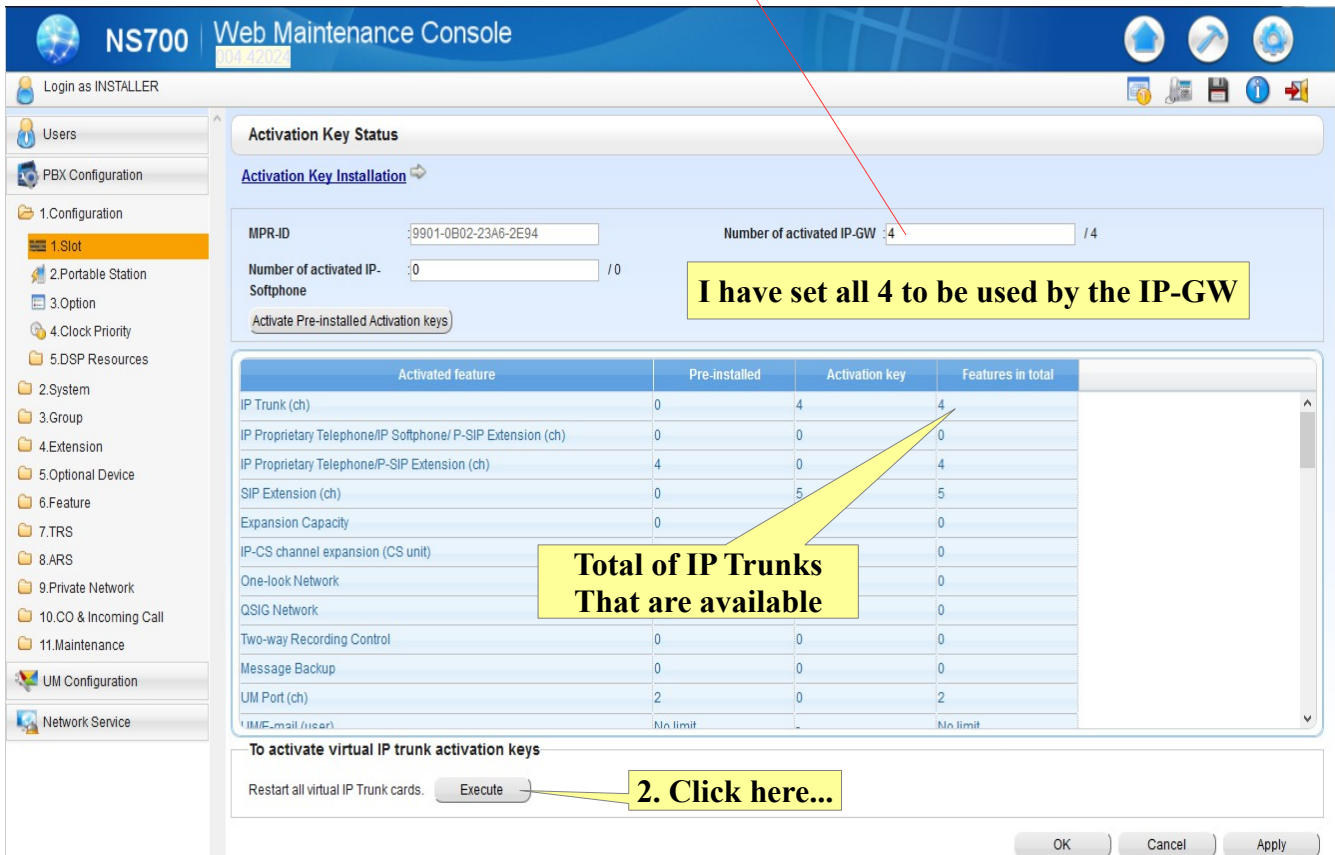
NS700 | Web Maintenance Console
004.42024

Login as INSTALLER

Users
PBX Configuration
1.Configuration
1.Slot
2.Portable Station
3.Option
4.Clock Priority
5.DSP Resources
2.System
3.Group
4.Extension
5.Optional Device
6.Feature
7.TRS
8.ARS
9.Private Network
10.CO & Incoming Call
11.Maintenance
UM Configuration
Network Service

Activation Key Status

Activation Key Installation

MPR-ID 9901-0B02-23A6-2E94
Number of activated IP-GW 4 / 4
Number of activated IP-Softphone 0 / 0
Activate Pre-installed Activation keys

I have set all 4 to be used by the IP-GW

| Activated feature | Pre-installed | Activation key | Features in total |
|---|---|---|---|
| IP Trunk (ch) | 0 | 4 | 4 |
| IP Proprietary Telephone/IP Softphone/ P-SIP Extension (ch) | 0 | 0 | 0 |
| IP Proprietary Telephone/P-SIP Extension (ch) | 4 | 0 | 4 |
| SIP Extension (ch) | 0 | 5 | 5 |
| Expansion Capacity | 0 | | 0 |
| IP-CS channel expansion (CS unit) | | | 0 |
| One-look Network | | | 0 |
| QSIG Network | | | 0 |
| Two-way Recording Control | 0 | 0 | 0 |
| Message Backup | 0 | 0 | 0 |
| UM Port (ch) | 2 | 0 | 2 |
| UM/E-mail (user) | No limit | - | No limit |

Total of IP Trunks That are available

To activate virtual IP trunk activation keys
Restart all virtual IP Trunk cards. Execute

2. Click here...

OK Cancel Apply